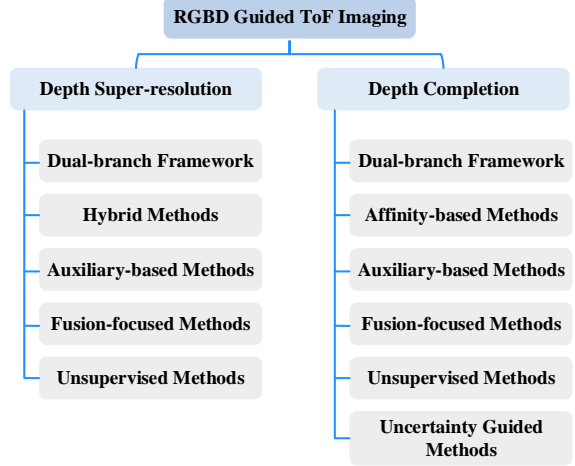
RGBD Guided ToF Imaging

Depth Super-resolution

Dual-branch Framework

Hybrid Methods

Auxiliary-based Methods

Fusion-focused Methods

Unsupervised Methods

Depth Completion

Dual-branch Framework

Affinity-based Methods

Auxiliary-based Methods

Fusion-focused Methods

Unsupervised Methods

Uncertainty Guided Methods